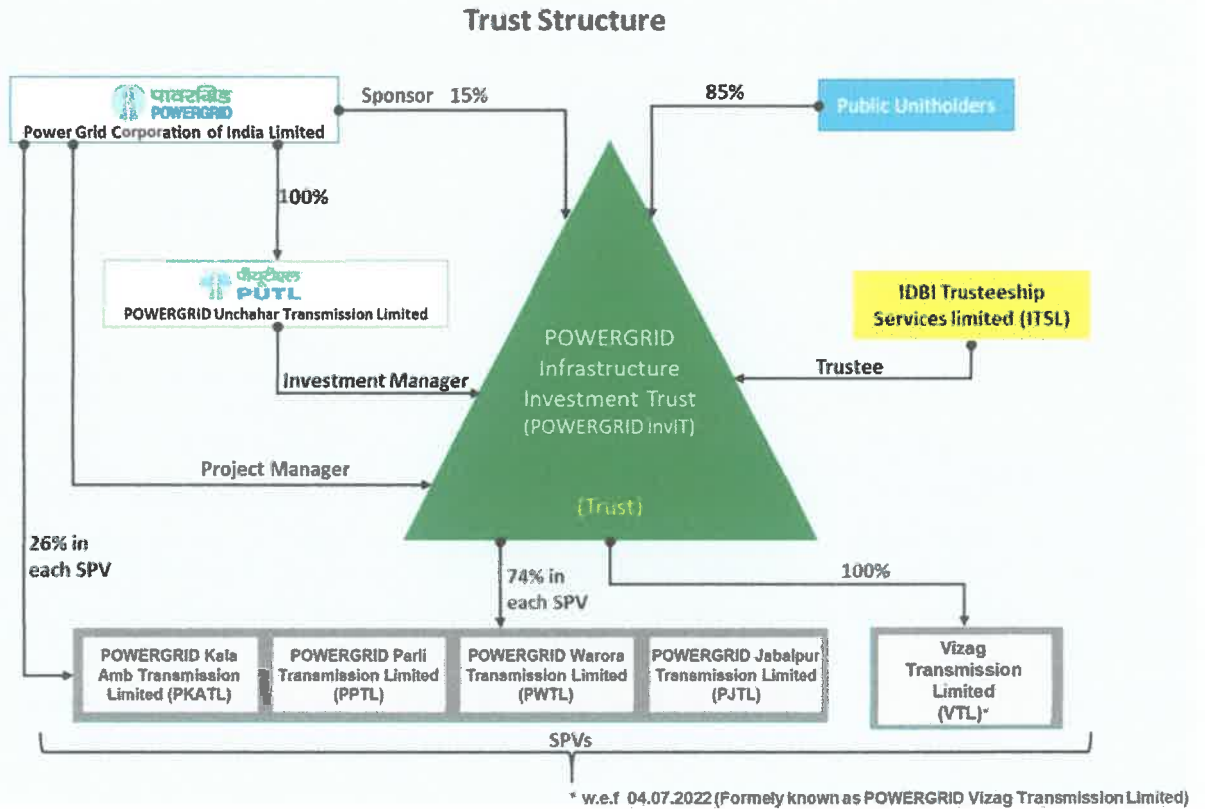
Trust Structure

पावरग्रिड
POWERGRID
Power Grid Corporation of India Limited

Sponsor 15%

85%

Public Unitholders

100%

पीयूटीएल
PUTL
POWERGRID Unchahar Transmission Limited

IDBI Trusteeship Services limited (ITSL)

POWERGRID Infrastructure Investment Trust (POWERGRID InvIT)

Investment Manager

Trustee

Project Manager

(Trust)

26% in each SPV

74% in each SPV

100%

| POWERGRID Kala Amb Transmission Limited (PKATL) | POWERGRID Parli Transmission Limited (PPTL) | POWERGRID Warora Transmission Limited (PWTL) | POWERGRID Jabalpur Transmission Limited (PJTL) |
|---|---|---|---|

Vizag Transmission Limited (VTL)*

SPVs

* w.e.f 04.07.2022 (Formely known as POWERGRID Vizag Transmission Limited)